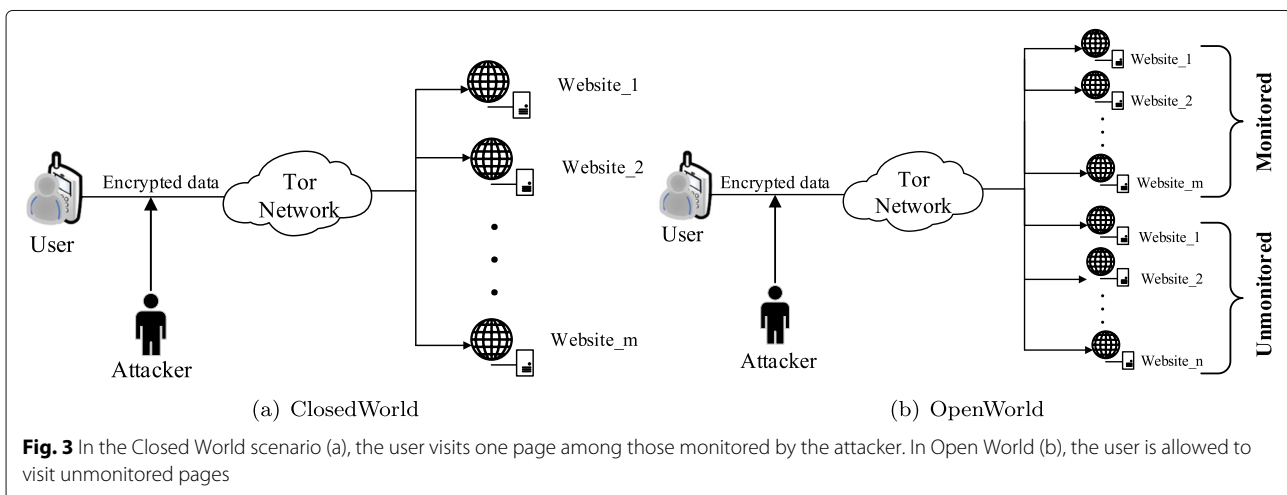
Website_1

Website_2

Website_m

User

Encrypted data

Tor Network

Attacker

(a) ClosedWorld

Website_1

Website_2

Website_m

Monitored

Website_1

Website_2

Website_n

Unmonitored

User

Encrypted data

Tor Network

Attacker

(b) OpenWorld

**Fig. 3** In the Closed World scenario (a), the user visits one page among those monitored by the attacker. In Open World (b), the user is allowed to visit unmonitored pages